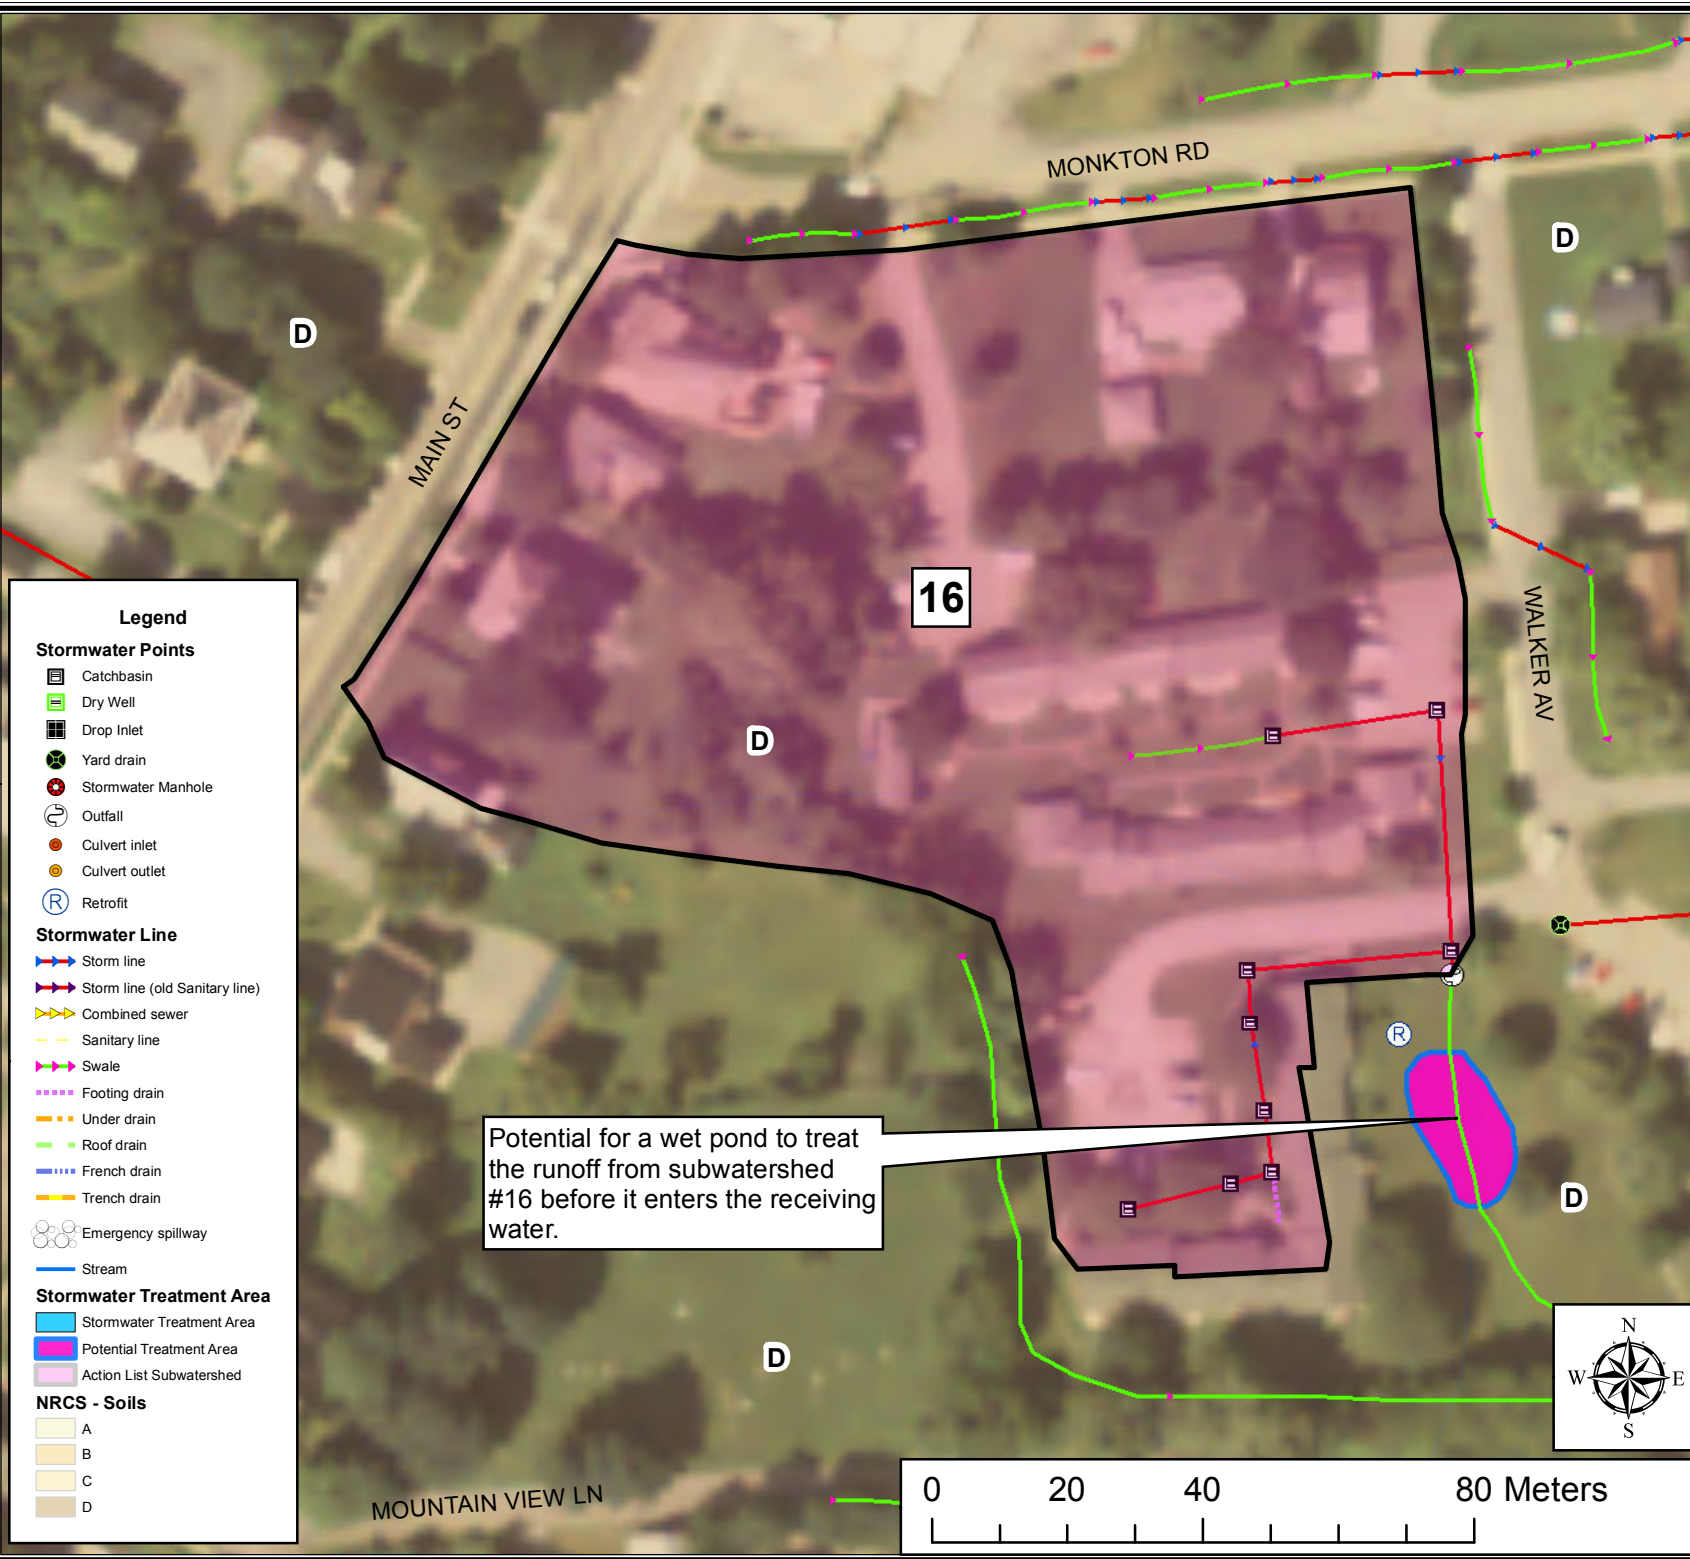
MONKTON RD

D

D

MAIN ST

16

WALKER AV

D

D

D

D

Legend
Stormwater Points
Catchbasin
Dry Well
Drop Inlet
Yard drain
Stormwater Manhole
Outfall
Culvert inlet
Culvert outlet
Retrofit
Stormwater Line
Storm line
Storm line (old Sanitary line)
Combined sewer
Sanitary line
Swale
Footing drain
Under drain
Roof drain
French drain
Trench drain
Emergency spillway
Stream
Stormwater Treatment Area
Stormwater Treatment Area
Potential Treatment Area
Action List Subwatershed
NRCS - Soils
A
B
C
D

R

Potential for a wet pond to treat the runoff from subwatershed #16 before it enters the receiving water.

N
W
E
S

MOUNTAIN VIEW LN

0 20 40 80 Meters